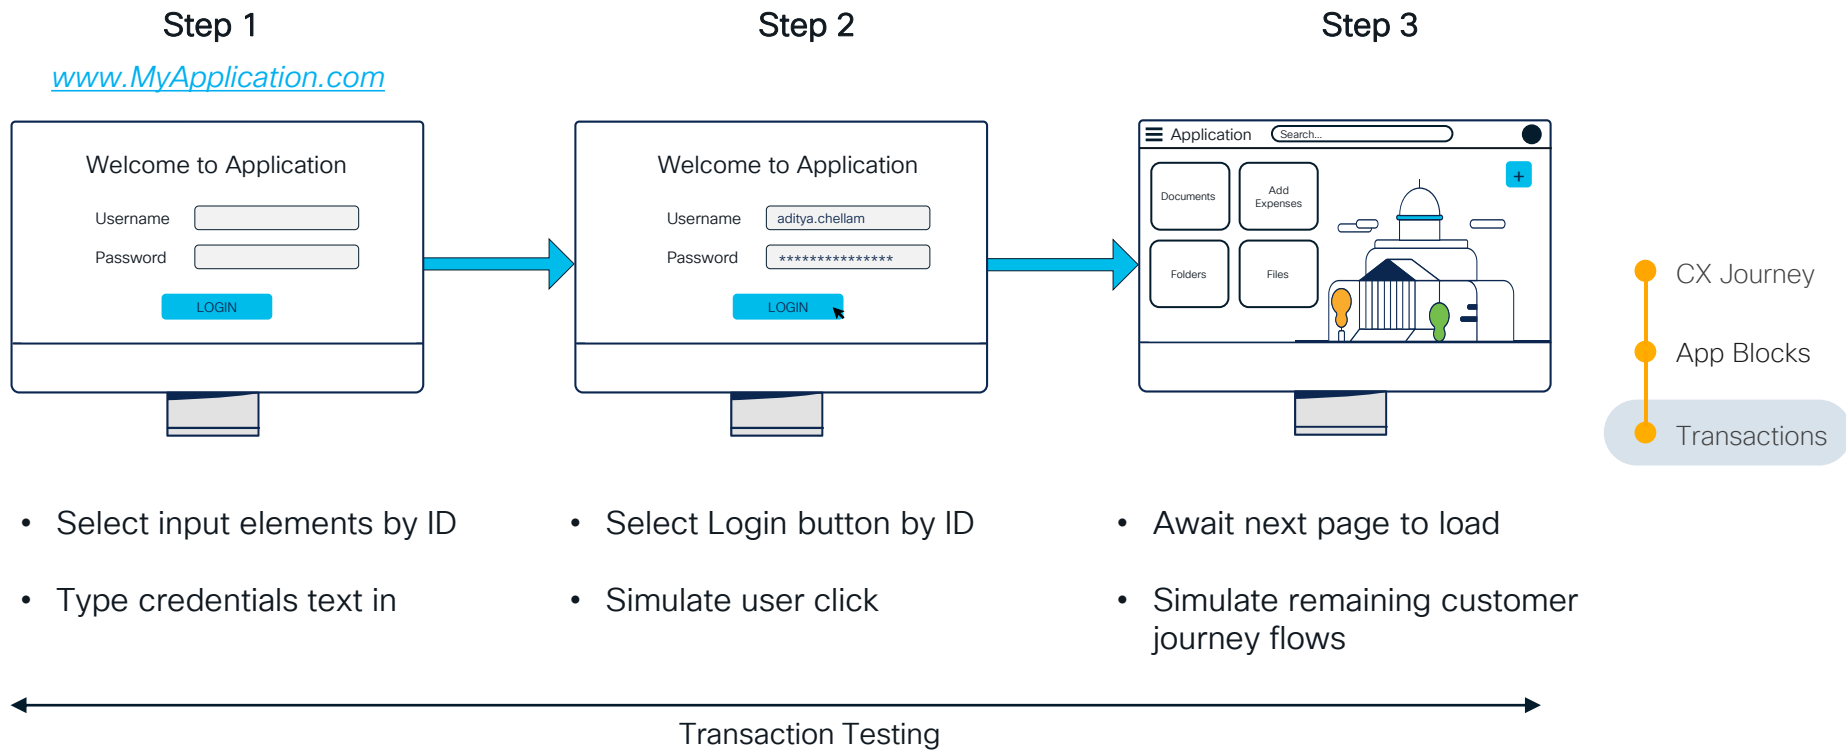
Step 1

www.MyApplication.com

Welcome to Application

Username

Password

LOGIN

Step 2

Welcome to Application

Username aditya.chellam

Password ***************

LOGIN

Step 3

Application Search...

+

Documents

Add Expenses

Folders

Files

CX Journey

App Blocks

Transactions

• Select input elements by ID

• Type credentials text in

• Select Login button by ID

• Simulate user click

• Await next page to load

• Simulate remaining customer journey flows

Transaction Testing